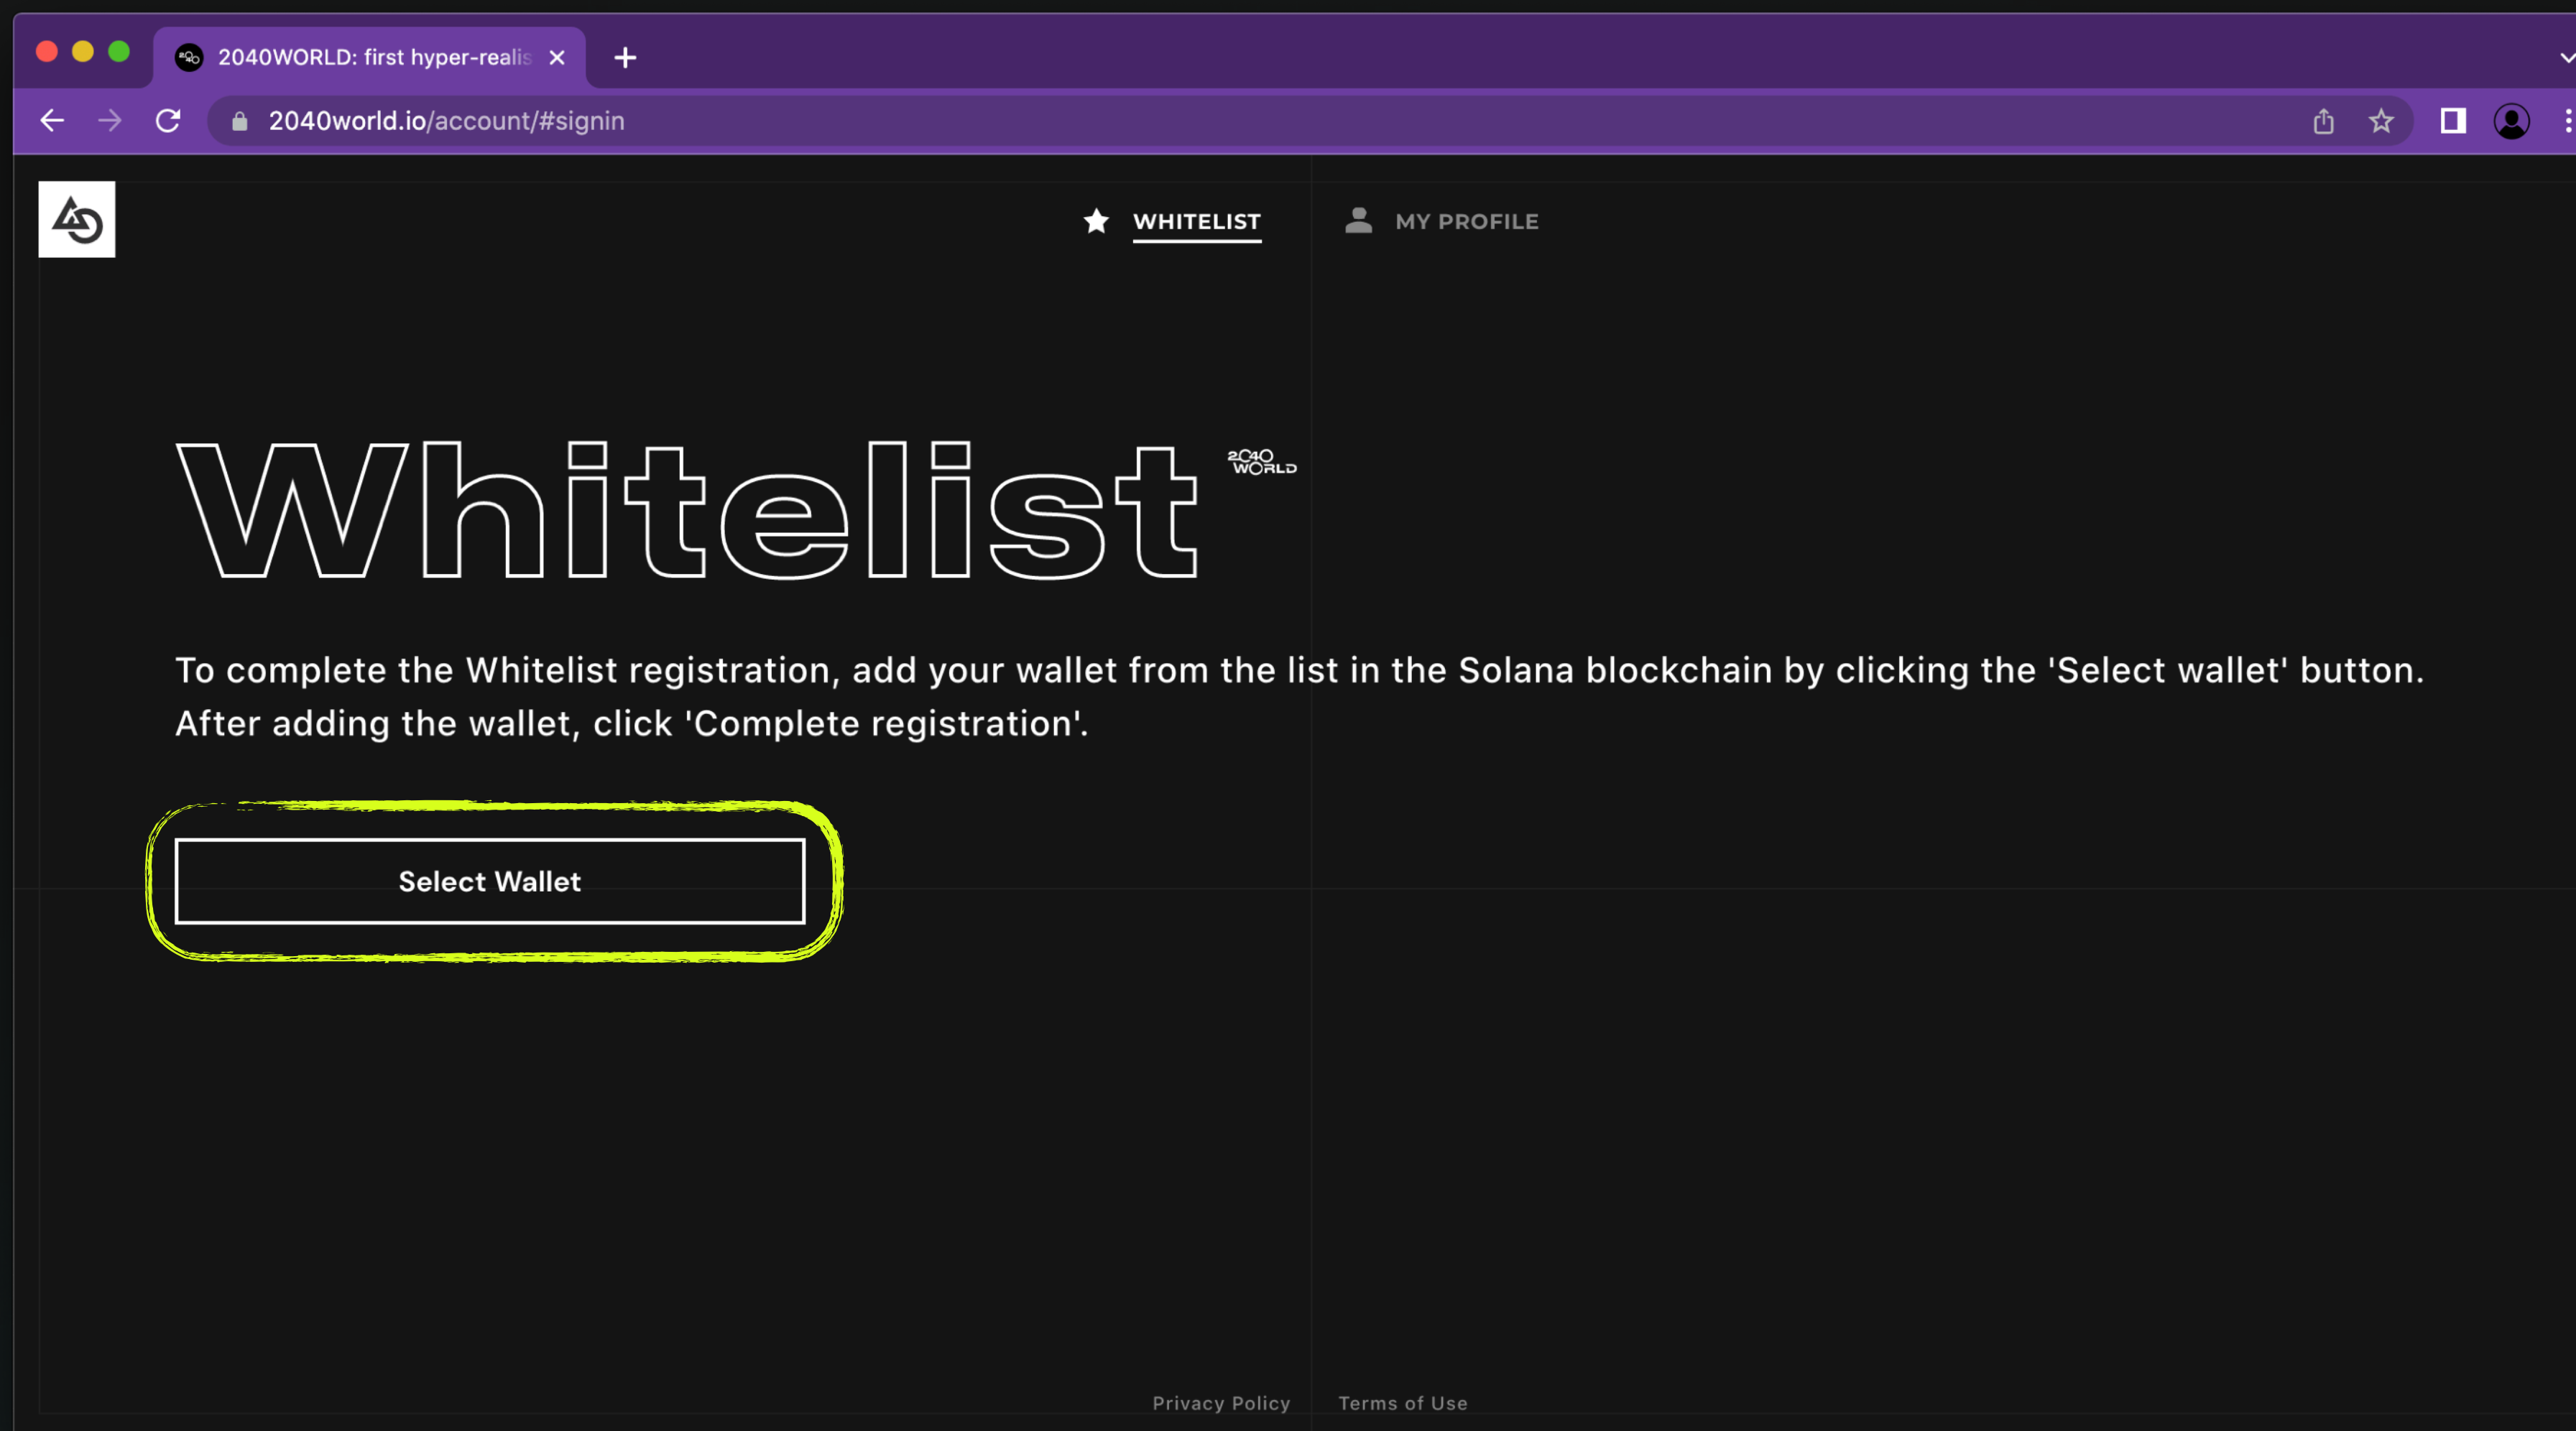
2040WORLD: first hyper-realis

2040world.io/account/#signin

WHITELIST

MY PROFILE

Whitelist

2040 WORLD

To complete the Whitelist registration, add your wallet from the list in the Solana blockchain by clicking the 'Select wallet' button. After adding the wallet, click 'Complete registration'.

Select Wallet

Privacy Policy

Terms of Use